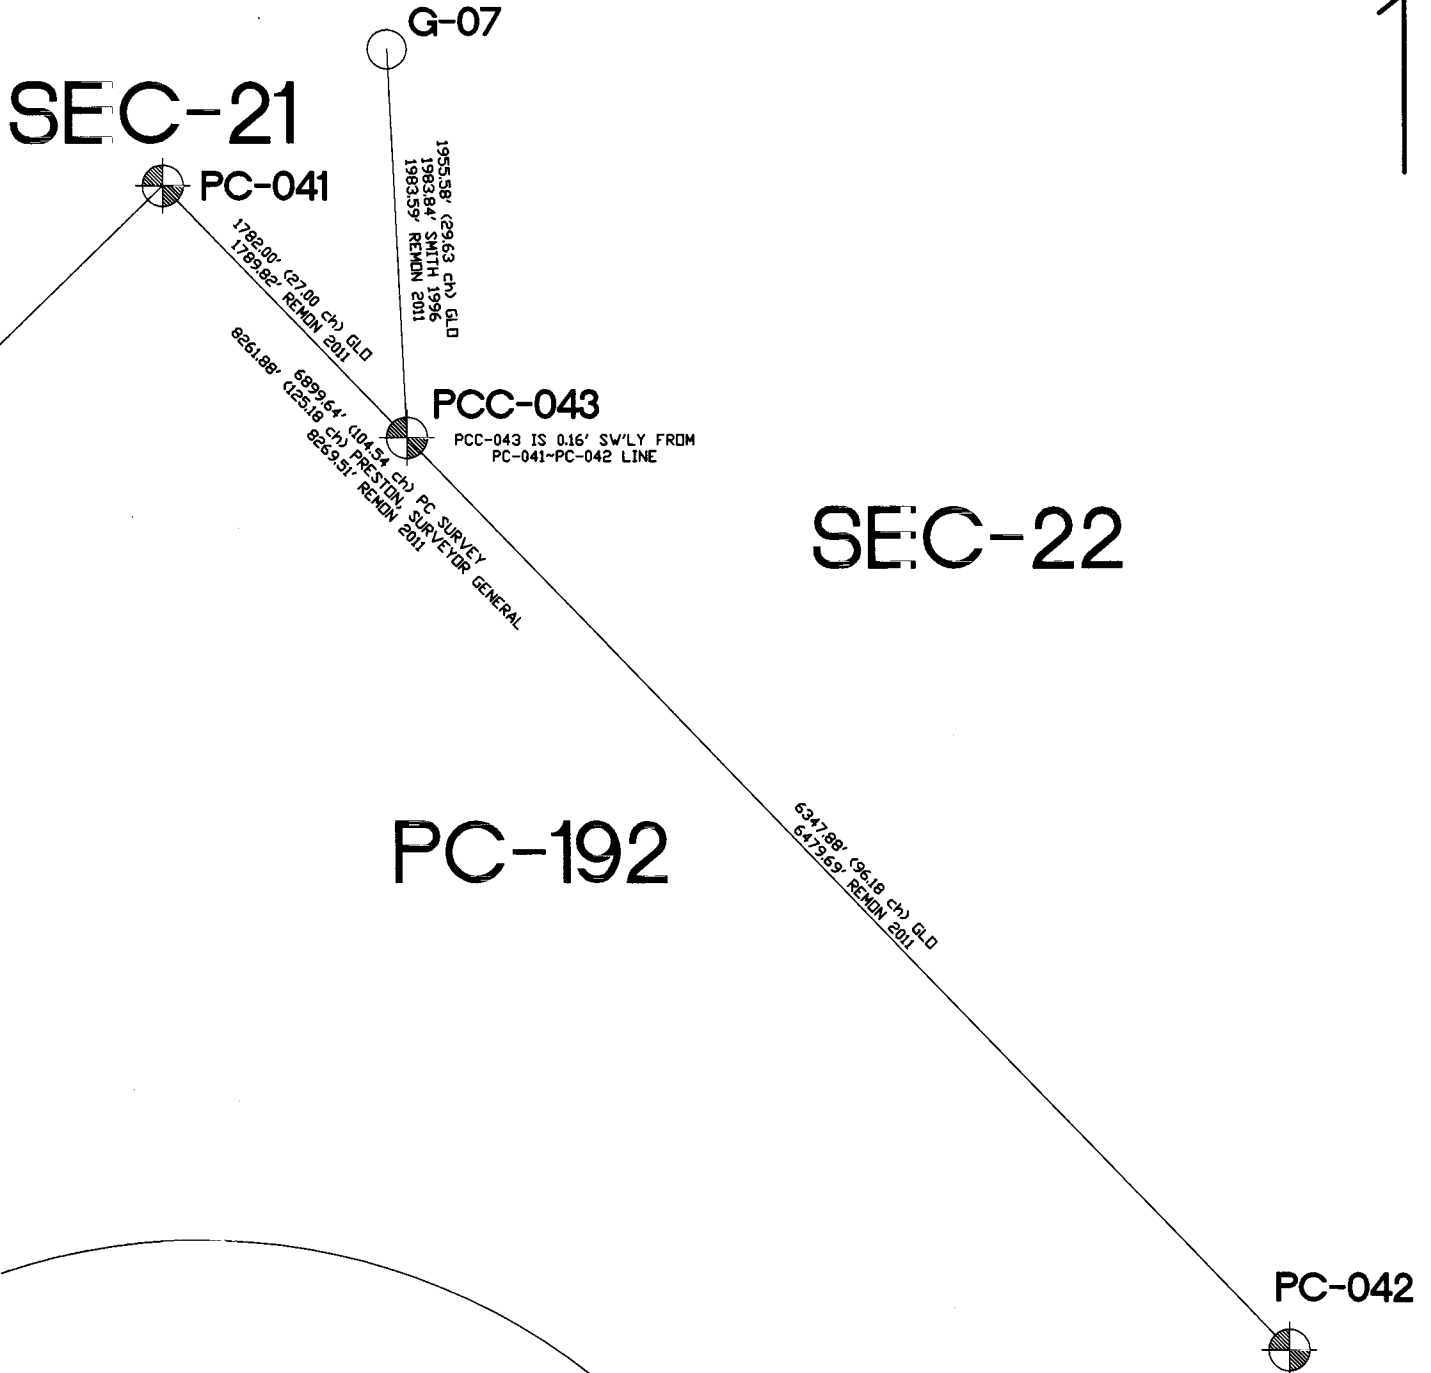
G-07

SEC-21

PC-041

1955.58' (29.63 ch) GLO
1983.84' SMITH 1996
1983.59' REMON 2011

1782.00' (27.00 ch) GLO
1789.82' REMON 2011

8261.88' (125.18 ch) PRESTON, SURVEYOR GENERAL
6899.64' (104.54 ch) PC SURVEY
8269.51' REMON 2011

PCC-043

PCC-043 IS 0.16' SW'LY FROM PC-041~PC-042 LINE

SEC-22

PC-192

6347.88' (96.18 ch) GLO
6479.69' REMON 2011

PC-042